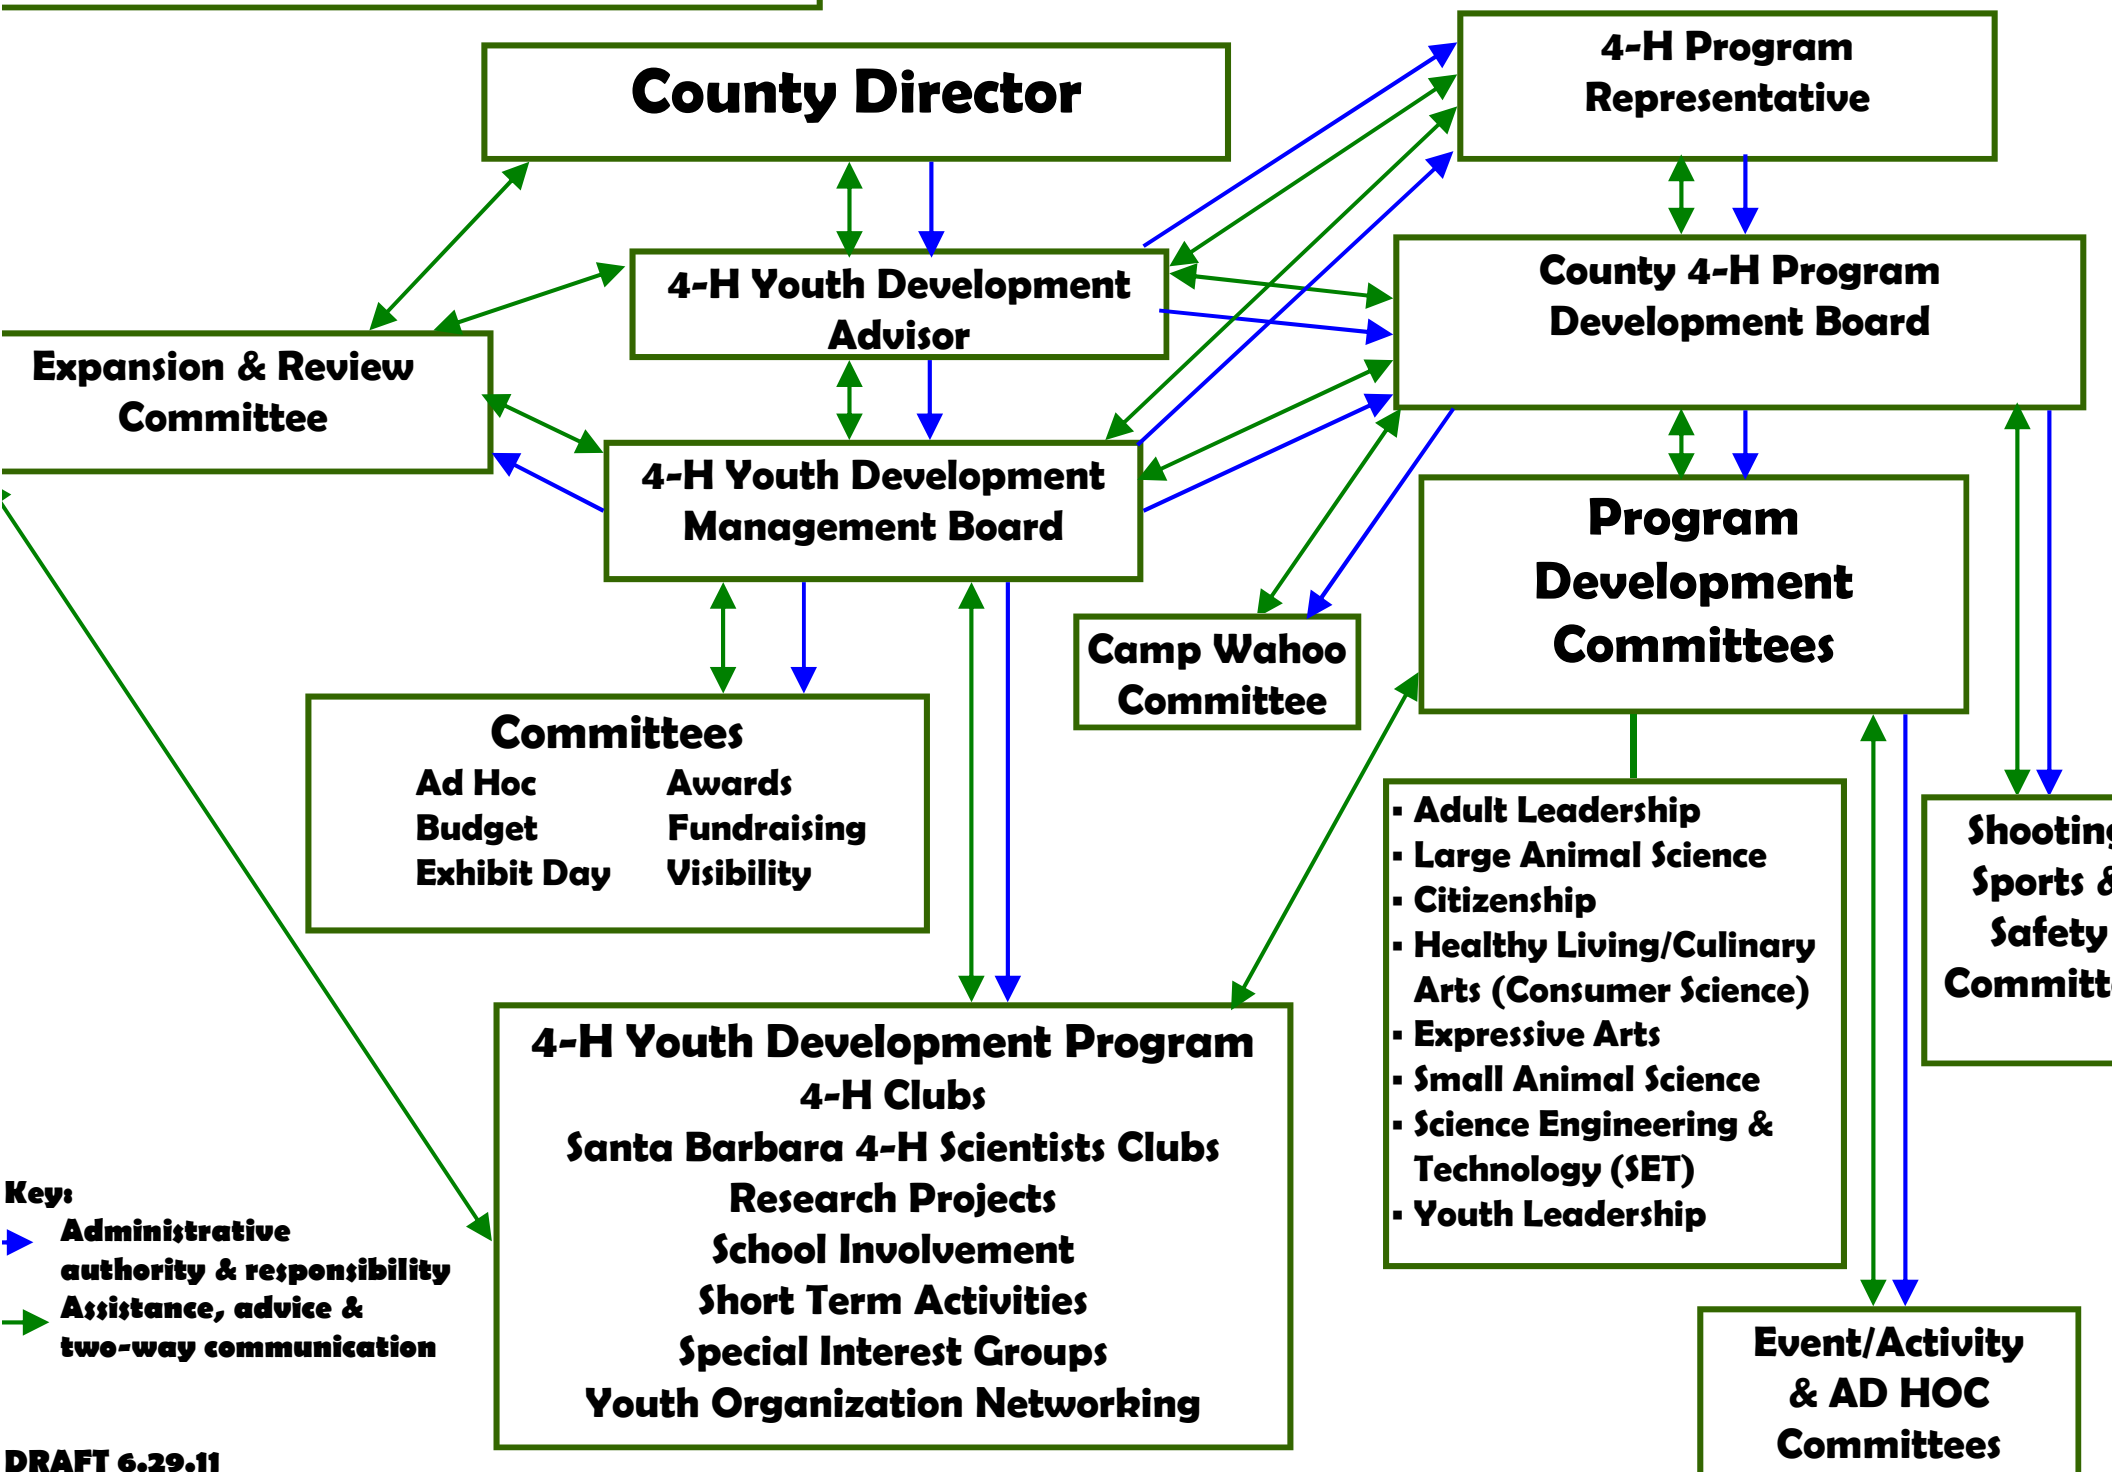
County Director

4-H Program Representative

4-H Youth Development Advisor

County 4-H Program Development Board

Expansion & Review Committee

4-H Youth Development Management Board

Program Development Committees

Camp Wahoo Committee

Committees
Ad Hoc
Budget
Exhibit Day
Awards
Fundraising
Visibility

▪ Adult Leadership
▪ Large Animal Science
▪ Citizenship
▪ Healthy Living/Culinary Arts (Consumer Science)
▪ Expressive Arts
▪ Small Animal Science
▪ Science Engineering & Technology (SET)
▪ Youth Leadership

Shooting Sports & Safety Committ

4-H Youth Development Program
4-H Clubs
Santa Barbara 4-H Scientists Clubs
Research Projects
School Involvement
Short Term Activities
Special Interest Groups
Youth Organization Networking

Event/Activity & AD HOC Committees

Key:
Administrative authority & responsibility
Assistance, advice & two-way communication

DRAFT 6.29.11